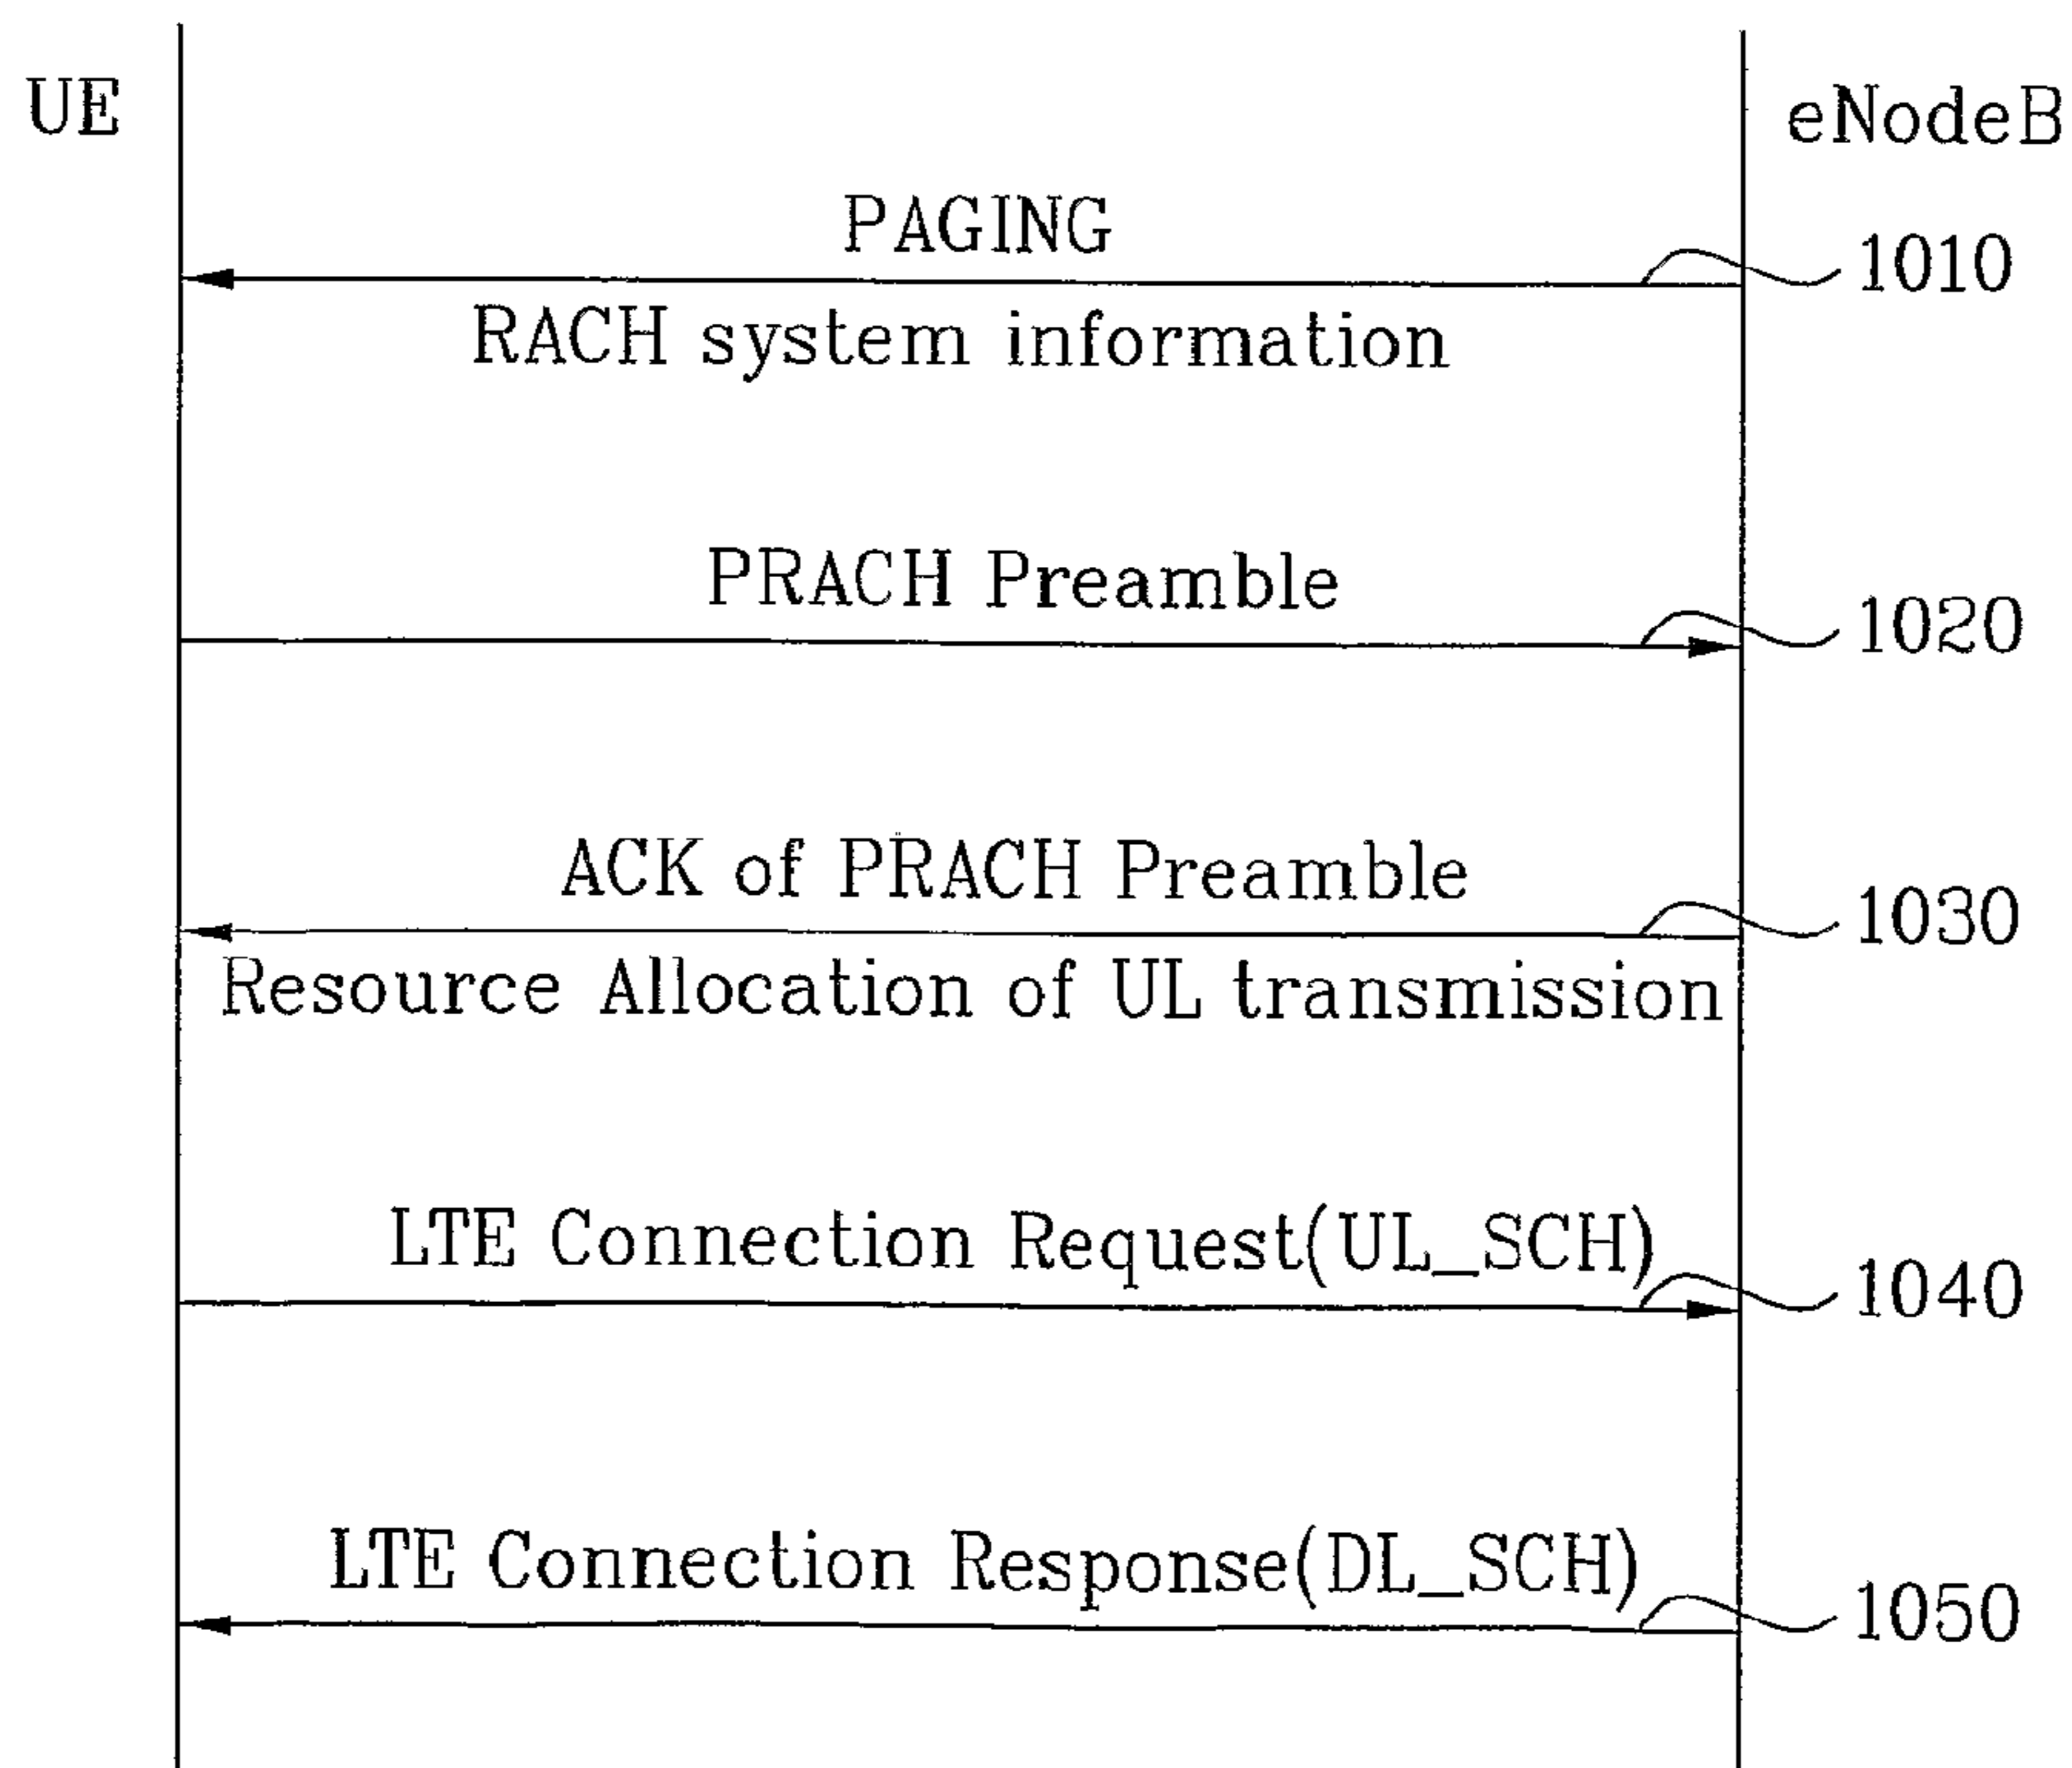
UE

eNodeB

PAGING

1010

RACH system information

PRACH Preamble

1020

ACK of PRACH Preamble

1030

Resource Allocation of UL transmission

LTE Connection Request(UL_SCH)

1040

LTE Connection Response(DL_SCH)

1050